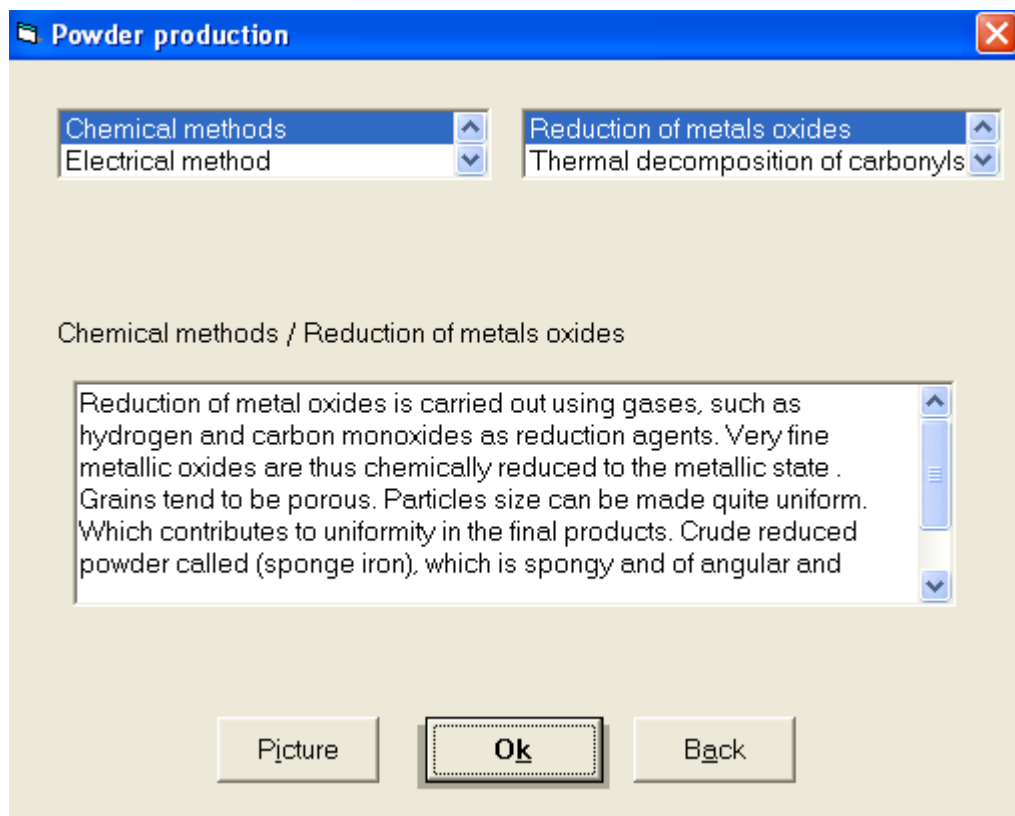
Powder production

Chemical methods
Electrical method

Reduction of metals oxides
Thermal decomposition of carbonyls

Chemical methods / Reduction of metals oxides

Reduction of metal oxides is carried out using gases, such as hydrogen and carbon monoxides as reduction agents. Very fine metallic oxides are thus chemically reduced to the metallic state . Grains tend to be porous. Particles size can be made quite uniform. Which contributes to uniformity in the final products. Crude reduced powder called (sponge iron), which is spongy and of angular and

Picture
Ok
Back